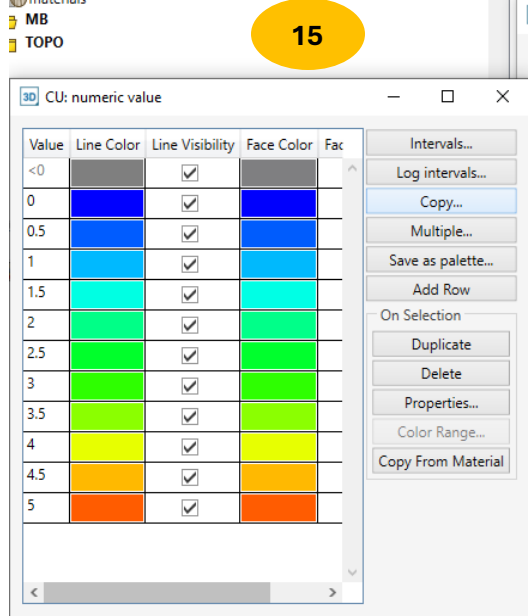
MB
TOPO

15

CU: numeric value

| Value | Line Color | Line Visibility | Face Color | Fac |
|---|---|---|---|---|
| <0 | | ☑ | | |
| 0 | | ☑ | | |
| 0.5 | | ☑ | | |
| 1 | | ☑ | | |
| 1.5 | | ☑ | | |
| 2 | | ☑ | | |
| 2.5 | | ☑ | | |
| 3 | | ☑ | | |
| 3.5 | | ☑ | | |
| 4 | | ☑ | | |
| 4.5 | | ☑ | | |
| 5 | | ☑ | | |

Intervals...
Log intervals...
Copy...
Multiple...
Save as palette...
Add Row
On Selection
Duplicate
Delete
Properties...
Color Range...
Copy From Material